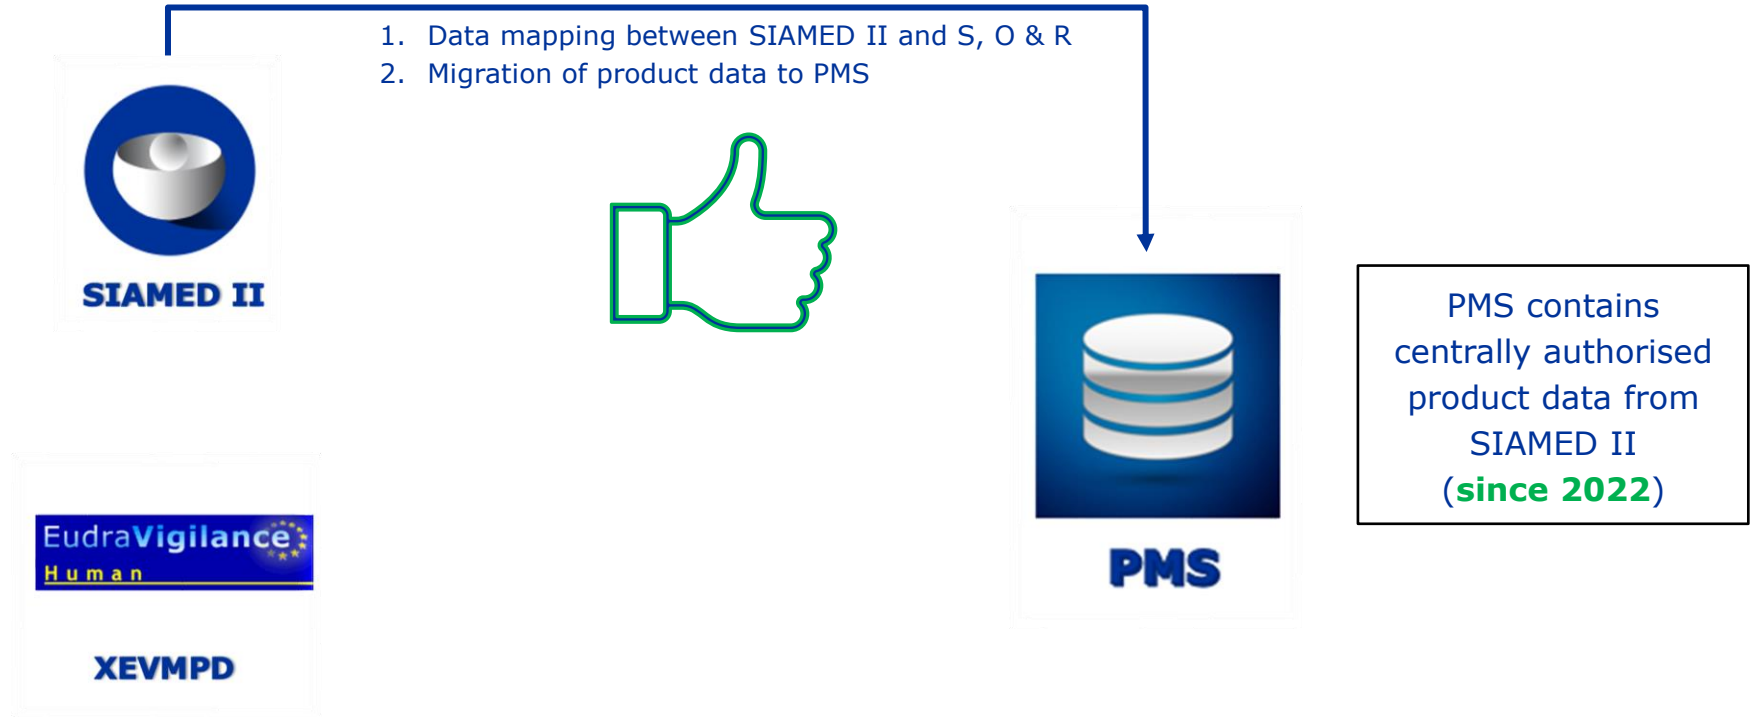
1. Data mapping between SIAMED II and S, O & R
2. Migration of product data to PMS

SIAMED II

EudraVigilance
Human

XEVMPD

PMS

PMS contains centrally authorised product data from SIAMED II (since 2022)